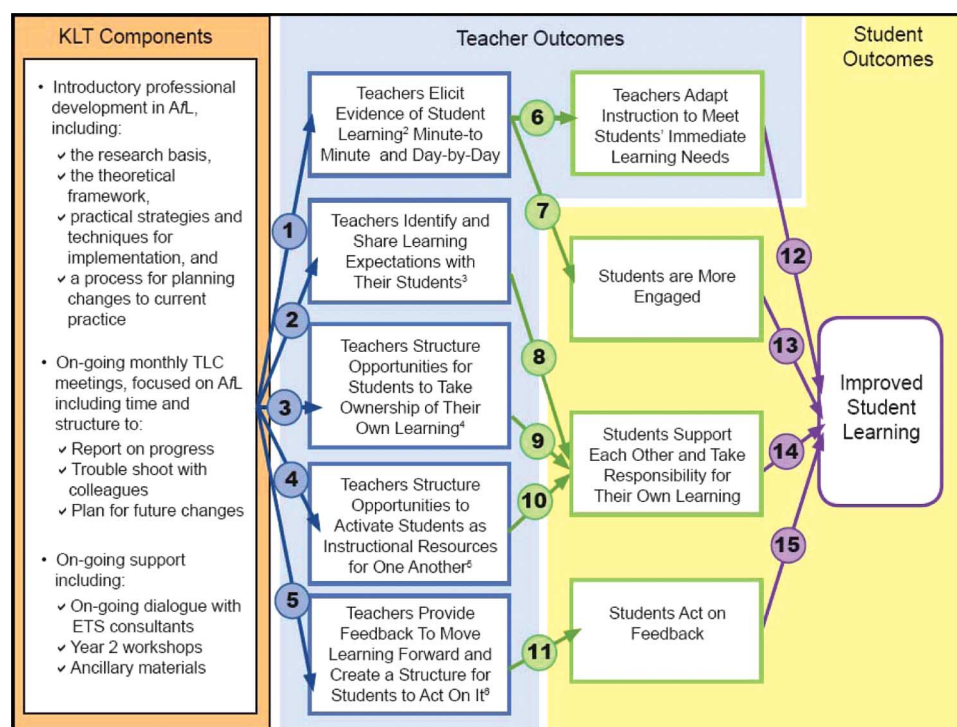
KLT Components

Teacher Outcomes

Student Outcomes

• Introductory professional development in A*f*L, including:
✔ the research basis,
✔ the theoretical framework,
✔ practical strategies and techniques for implementation, and
✔ a process for planning changes to current practice

• On-going monthly TLC meetings, focused on A*f*L including time and structure to:
✔ Report on progress
✔ Trouble shoot with colleagues
✔ Plan for future changes

• On-going support including:
✔ On-going dialogue with ETS consultants
✔ Year 2 workshops
✔ Ancillary materials

1

2

3

4

5

Teachers Elicit Evidence of Student Learning$^2$ Minute-to Minute and Day-by-Day

Teachers Identify and Share Learning Expectations with Their Students$^3$

Teachers Structure Opportunities for Students to Take Ownership of Their Own Learning$^4$

Teachers Structure Opportunities to Activate Students as Instructional Resources for One Another$^5$

Teachers Provide Feedback To Move Learning Forward and Create a Structure for Students to Act On It$^6$

6

7

8

9

10

11

Teachers Adapt Instruction to Meet Students' Immediate Learning Needs

Students are More Engaged

Students Support Each Other and Take Responsibility for Their Own Learning

Students Act on Feedback

12

13

14

15

Improved Student Learning